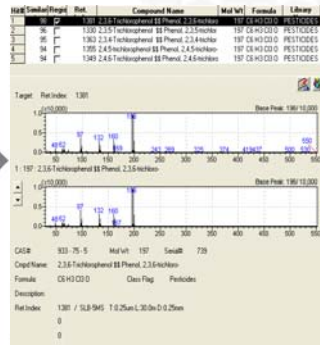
| Hit# | Similar | Regist | Ret. | Compound Name | Mol Wt | Formula | Library |
|---|---|---|---|---|---|---|---|
| 1 | 98 | ☑ | 1381 | 2,3,6-Trichlorophenol $$ Phenol, 2,3,6-trichloro | 197 | C6 H3 Cl3 O | PESTICIDES |
| 2 | 96 | ☐ | 1381 | 2,3,5-Trichlorophenol $$ Phenol, 2,3,5-trichloro | 197 | C6 H3 Cl3 O | PESTICIDES |
| 3 | 95 | ☐ | 1363 | 2,3,4-Trichlorophenol $$ Phenol, 2,3,4-trichloro | 197 | C6 H3 Cl3 O | PESTICIDES |
| 4 | 94 | ☐ | 1355 | 2,4,5-trichlorophenol $$ Phenol, 2,4,5-trichloro- | 197 | C6 H3 Cl3 O | PESTICIDES |
| 5 | 94 | ☐ | 1349 | 2,4,6-Trichlorophenol $$ Phenol, 2,4,6-trichloro | 197 | C6 H3 Cl3 O | PESTICIDES |

Target: Ret.Index: 1381

(x10,000)
Base Peak: 196/ 10,000

1.0
0.5
0.0

97 132 160 196 243 269 325 374 413 437 500 530 550

50 100 150 200 250 300 350 400 450 500 550

1 : 197 : 2,3,6-Trichlorophenol $$ Phenol, 2,3,6-trichloro-

(x10,000)
Base Peak: 196/ 10,000

1.0
0.5
0.0

4962 97 132 160 196

50 100 150 200 250 300 350 400 450 500 550

CAS#: 933-75-5 Mol.Wt: 197 Serial#: 739

Cmpd Name: 2,3,6-Trichlorophenol $$ Phenol, 2,3,6-trichloro-

Formula: C6 H3 Cl3 O Class Flag: Pesticides

Description:

Ret.Index: 1381 / SLB-5MS T 0.25um L 30.0m D 0.25mm

0

0